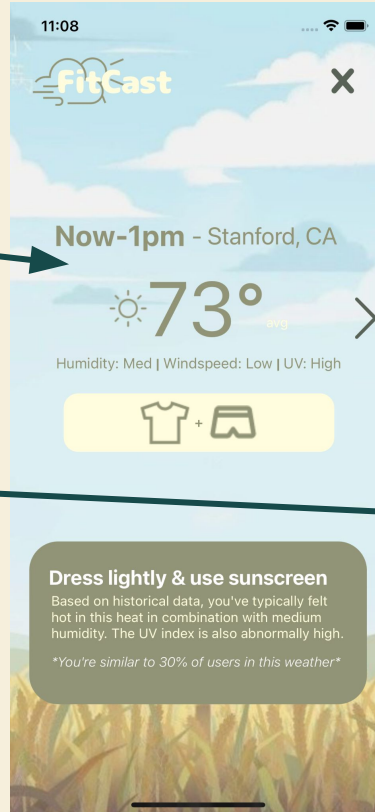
11:08

FitCast

X

Now-1pm - Stanford, CA

73°
avg

Humidity: Med | Windspeed: Low | UV: High

+

Dress lightly & use sunscreen

Based on historical data, you've typically felt hot in this heat in combination with medium humidity. The UV index is also abnormally high.

*You're similar to 30% of users in this weather*